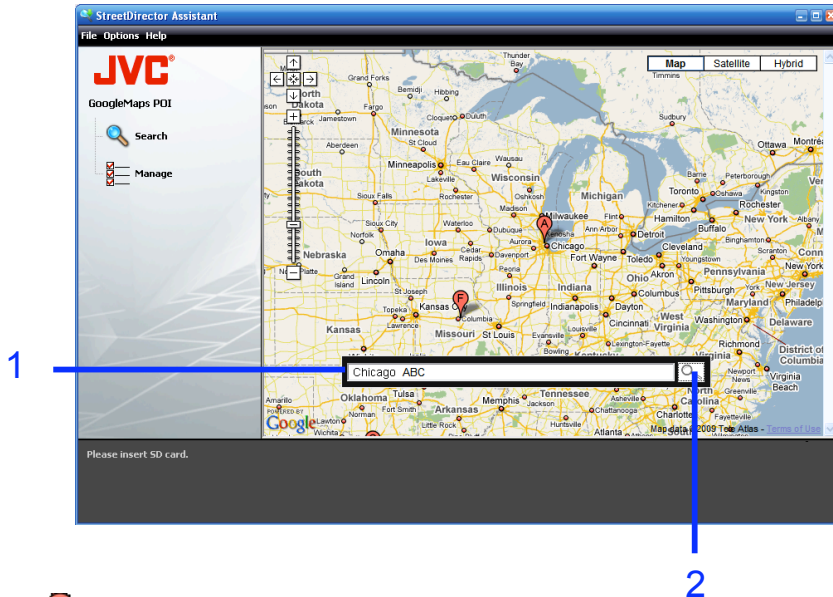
StreetDirector Assistant

File Options Help

JVC

GoogleMaps POI

Search

Manage

Map Satellite Hybrid

Thunder Bay
Timmins
Grand Forks
North Dakota
Fargo
Hibbing
Jamestown
Cloquet
Duluth
Sudbury
Minnesota
Aberdeen
Ottawa
Montreal
South Dakota
Minneapolis
Eau Claire
Wausau
Lakeville
Wisconsin
Michigan
Rochester
Oshkosh
Barrie
Peterborough
Toronto
Kingston
Madison
Kitchener
Rochester
Milwaukee
Flint
Hamilton
New York
Sioux City
Waterloo
Dubuque
Kenosha
Ann Arbor
Detroit
Buffalo
Albany
Norfolk
Iowa
Cedar Rapids
Chicago
Binghamton
Omaha
Davenport
Aurora
Cleveland
Scranton
Connec
Nebraska
Des Moines
Fort Wayne
Toledo
Youngstown
New York
Platte
Grand Island
Lincoln
Peoria
Ohio
Akron
Pennsylvania
Illinois
Indiana
Columbus
Pittsburgh
New Jersey
St Joseph
Springfield
Indianapolis
Dayton
Maryland
Philadelp
Topeka
Kansas City
Cincinnati
West Virginia
Washington
Lawrence
Columbia
Delaware
Kansas
Missouri
St Louis
Evansville
Louisville
Lexington
Richmond
District of Columbia
Bowling
Kentucky
Chicago ABC
Amarillo
Oklahoma
Norman
Fort Smith
Memphis
Jackson
Tennessee
Nashville
Asheville
Greenville
Carolina
Virginia Beach
News
Arkansas
Chattanooga
Charlotte
Fayetteville
POWERED BY Google
Lawton
Wichita
Little Rock
Huntsville
Atlanta
Map data ©2009 Tele Atlas - Terms of Use

Please insert SD card.

1

2